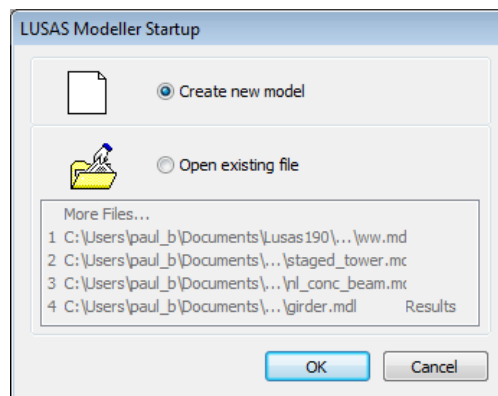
LUSAS Modeller Startup

Create new model

Open existing file

More Files...
1 C:\Users\paul_b\Documents\Lusas190\...\ww.md
2 C:\Users\paul_b\Documents\...\staged_tower.mc
3 C:\Users\paul_b\Documents\...\nl_conc_beam.mc
4 C:\Users\paul_b\Documents\...\girder.mdl Results

OK
Cancel